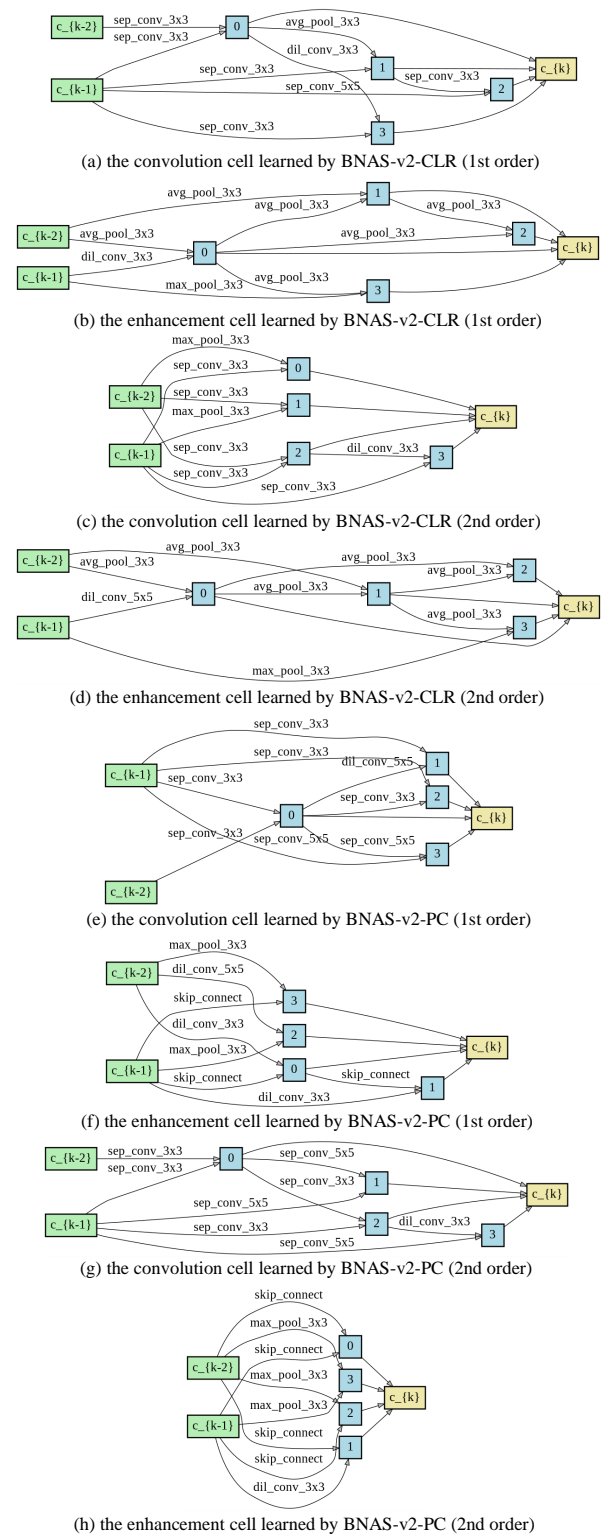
c_{k-2} sep_conv_3x3 sep_conv_3x3 0 avg_pool_3x3 dil_conv_3x3 c_{k-1} sep_conv_3x3 1 sep_conv_3x3 sep_conv_5x5 2 c_{k} sep_conv_3x3 3

(a) the convolution cell learned by BNAS-v2-CLR (1st order)

avg_pool_3x3 1 avg_pool_3x3 avg_pool_3x3 c_{k-2} avg_pool_3x3 0 avg_pool_3x3 2 c_{k} dil_conv_3x3 c_{k-1} avg_pool_3x3 max_pool_3x3 3

(b) the enhancement cell learned by BNAS-v2-CLR (1st order)

max_pool_3x3 sep_conv_3x3 0 c_{k-2} sep_conv_3x3 max_pool_3x3 1 c_{k} sep_conv_3x3 c_{k-1} 2 dil_conv_3x3 sep_conv_3x3 3 sep_conv_3x3

(c) the convolution cell learned by BNAS-v2-CLR (2nd order)

c_{k-2} avg_pool_3x3 avg_pool_3x3 avg_pool_3x3 avg_pool_3x3 2 dil_conv_5x5 0 avg_pool_3x3 1 c_{k} c_{k-1} avg_pool_3x3 3 max_pool_3x3

(d) the enhancement cell learned by BNAS-v2-CLR (2nd order)

sep_conv_3x3 sep_conv_3x3 dil_conv_5x5 1 c_{k-1} sep_conv_3x3 sep_conv_3x3 2 0 c_{k} sep_conv_3x3 sep_conv_5x5 sep_conv_5x5 3 c_{k-2}

(e) the convolution cell learned by BNAS-v2-PC (1st order)

max_pool_3x3 c_{k-2} dil_conv_5x5 skip_connect 3 dil_conv_3x3 2 c_{k} max_pool_3x3 c_{k-1} skip_connect 0 skip_connect dil_conv_3x3 1

(f) the enhancement cell learned by BNAS-v2-PC (1st order)

c_{k-2} sep_conv_3x3 sep_conv_3x3 0 sep_conv_5x5 sep_conv_3x3 1 c_{k} sep_conv_5x5 c_{k-1} sep_conv_3x3 2 dil_conv_3x3 sep_conv_5x5 3

(g) the convolution cell learned by BNAS-v2-PC (2nd order)

skip_connect max_pool_3x3 0 c_{k-2} skip_connect 3 max_pool_3x3 c_{k} max_pool_3x3 2 c_{k-1} skip_connect skip_connect 1 dil_conv_3x3

(h) the enhancement cell learned by BNAS-v2-PC (2nd order)